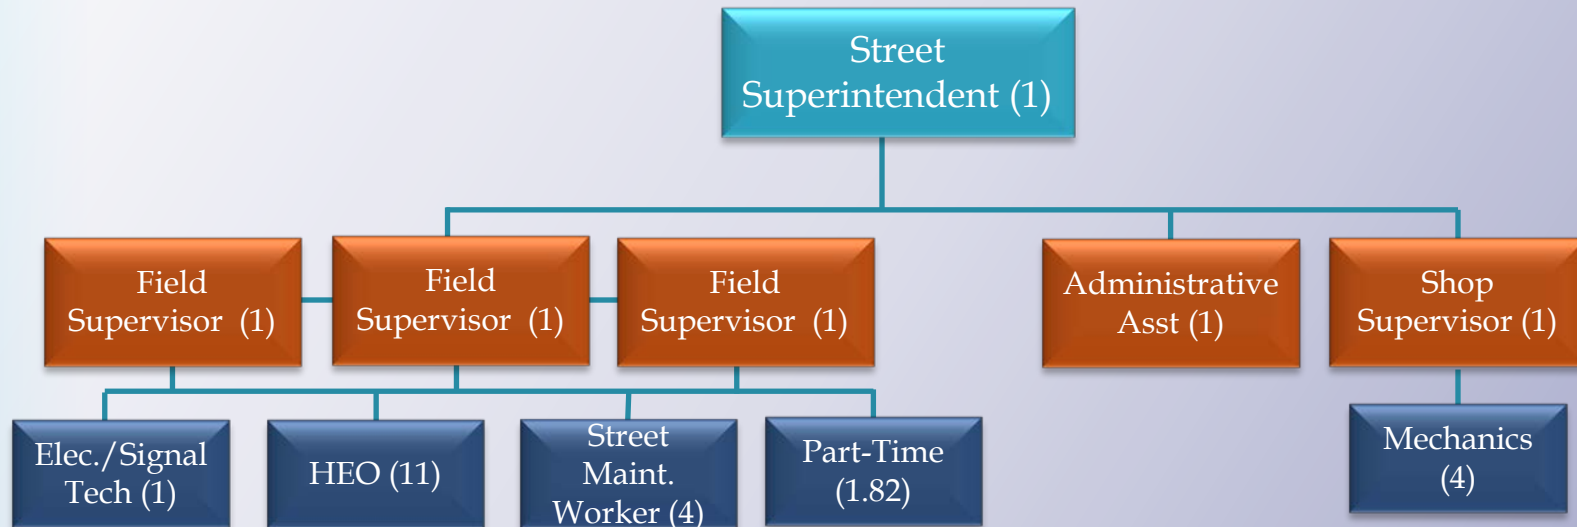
Street Superintendent (1)

Field Supervisor (1)

Field Supervisor (1)

Field Supervisor (1)

Administrative Asst (1)

Shop Supervisor (1)

Elec./Signal Tech (1)

HEO (11)

Street Maint. Worker (4)

Part-Time (1.82)

Mechanics (4)